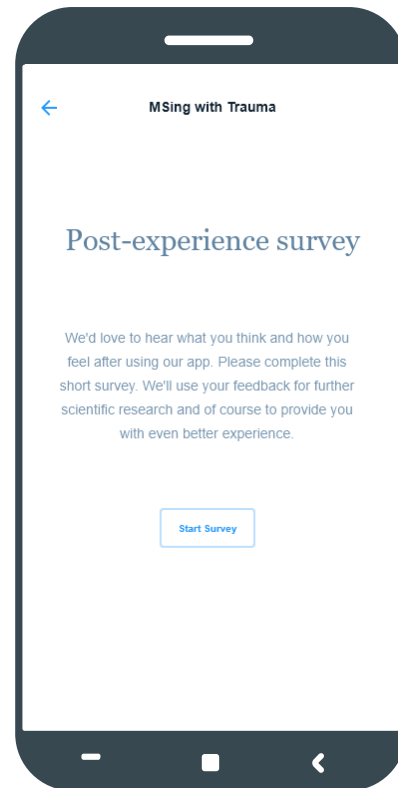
MSing with Trauma

Post-experience survey

We'd love to hear what you think and how you feel after using our app. Please complete this short survey. We'll use your feedback for further scientific research and of course to provide you with even better experience.

Start Survey